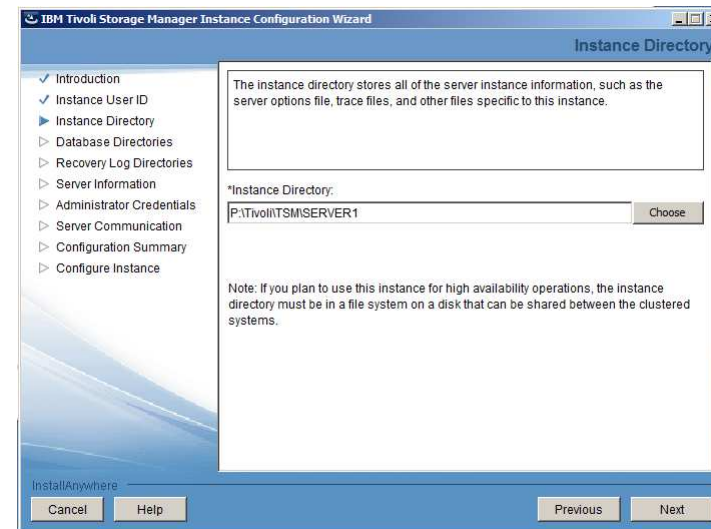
IBM Tivoli Storage Manager Instance Configuration Wizard

Instance Directory

Introduction
Instance User ID
Instance Directory
Database Directories
Recovery Log Directories
Server Information
Administrator Credentials
Server Communication
Configuration Summary
Configure Instance

The instance directory stores all of the server instance information, such as the server options file, trace files, and other files specific to this instance.

*Instance Directory:

P:\Tivoli\TSM\SERVER1

Choose

Note: If you plan to use this instance for high availability operations, the instance directory must be in a file system on a disk that can be shared between the clustered systems.

InstallAnywhere

Cancel

Help

Previous

Next